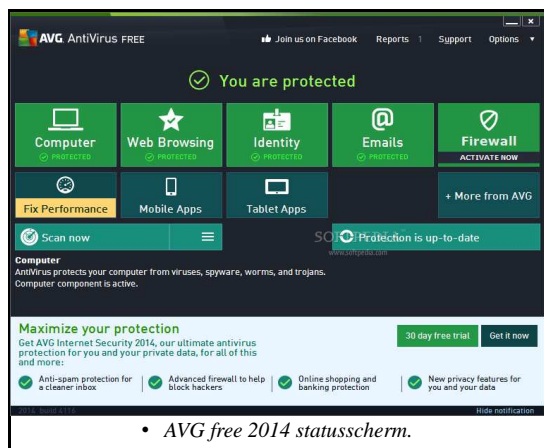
AVG AntiVirus FREE
Join us on Facebook Reports 1 Support Options

You are protected

Computer
PROTECTED

Web Browsing
PROTECTED

Identity
PROTECTED

Emails
PROTECTED

Firewall
ACTIVATE NOW

Fix Performance

Mobile Apps

Tablet Apps

+ More from AVG

Scan now

Protection is up-to-date

SOFTPEDIA
www.softpedia.com

Computer
AntiVirus protects your computer from viruses, spyware, worms, and trojans.
Computer component is active.

Maximize your protection
Get AVG Internet Security 2014, our ultimate antivirus protection for you and your private data, for all of this and more:

30 day free trial

Get it now

Anti-spam protection for a cleaner inbox

Advanced firewall to help block hackers

Online shopping and banking protection

New privacy features for you and your data

2014 build 4718

Hide notification

• AVG free 2014 statusscherm.